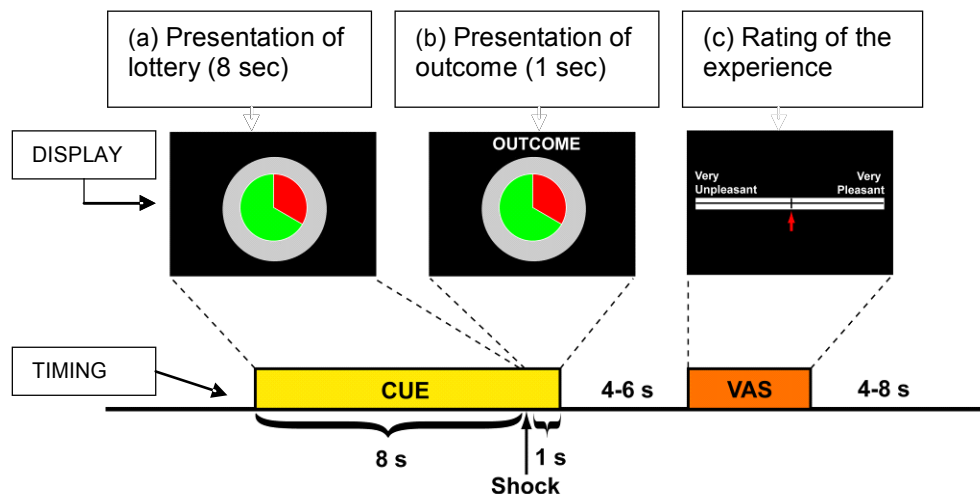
(a) Presentation of lottery (8 sec)

(b) Presentation of outcome (1 sec)

(c) Rating of the experience

DISPLAY

OUTCOME

Very Unpleasant

Very Pleasant

TIMING

CUE

4-6 s

VAS

4-8 s

8 s

1 s

Shock